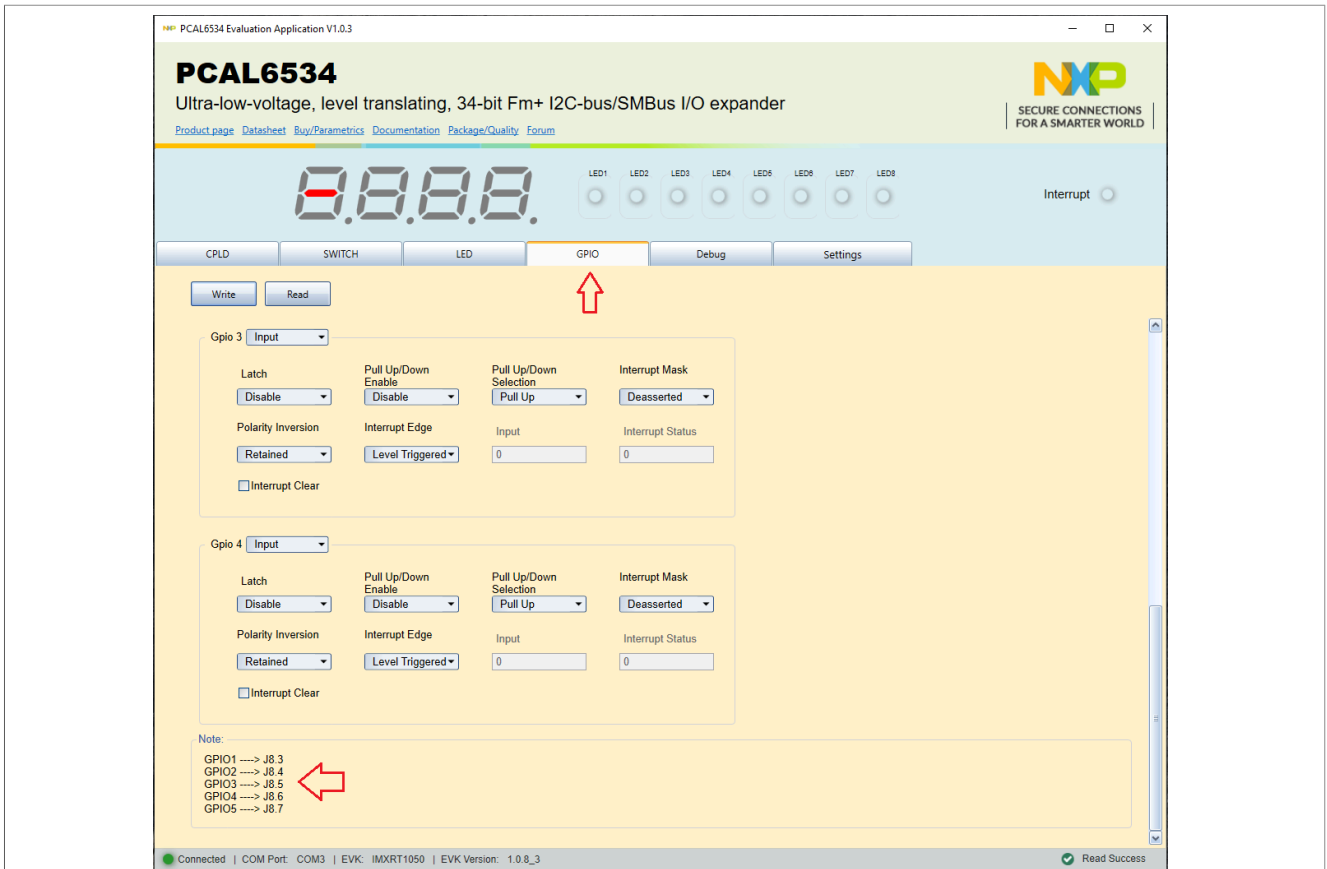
PCAL6534 Evaluation Application V1.0.3

PCAL6534
Ultra-low-voltage, level translating, 34-bit Fm+ I2C-bus/SMBus I/O expander
Product page Datasheet Buy/Parametrics Documentation Package/Quality Forum

NXP
SECURE CONNECTIONS FOR A SMARTER WORLD

LED1 LED2 LED3 LED4 LED5 LED6 LED7 LED8

Interrupt

CPLD SWITCH LED GPIO Debug Settings

Write Read

Gpio 3 Input

Latch
Disable
Pull Up/Down Enable
Disable
Pull Up/Down Selection
Pull Up
Interrupt Mask
Deasserted
Polarity Inversion
Retained
Interrupt Edge
Level Triggered
Input
0
Interrupt Status
0
Interrupt Clear

Gpio 4 Input

Latch
Disable
Pull Up/Down Enable
Disable
Pull Up/Down Selection
Pull Up
Interrupt Mask
Deasserted
Polarity Inversion
Retained
Interrupt Edge
Level Triggered
Input
0
Interrupt Status
0
Interrupt Clear

Note:
GPIO1 ----> J8.3
GPIO2 ----> J8.4
GPIO3 ----> J8.5
GPIO4 ----> J8.6
GPIO5 ----> J8.7

Connected | COM Port: COM3 | EVK: IMXRT1050 | EVK Version: 1.0.8_3
Read Success